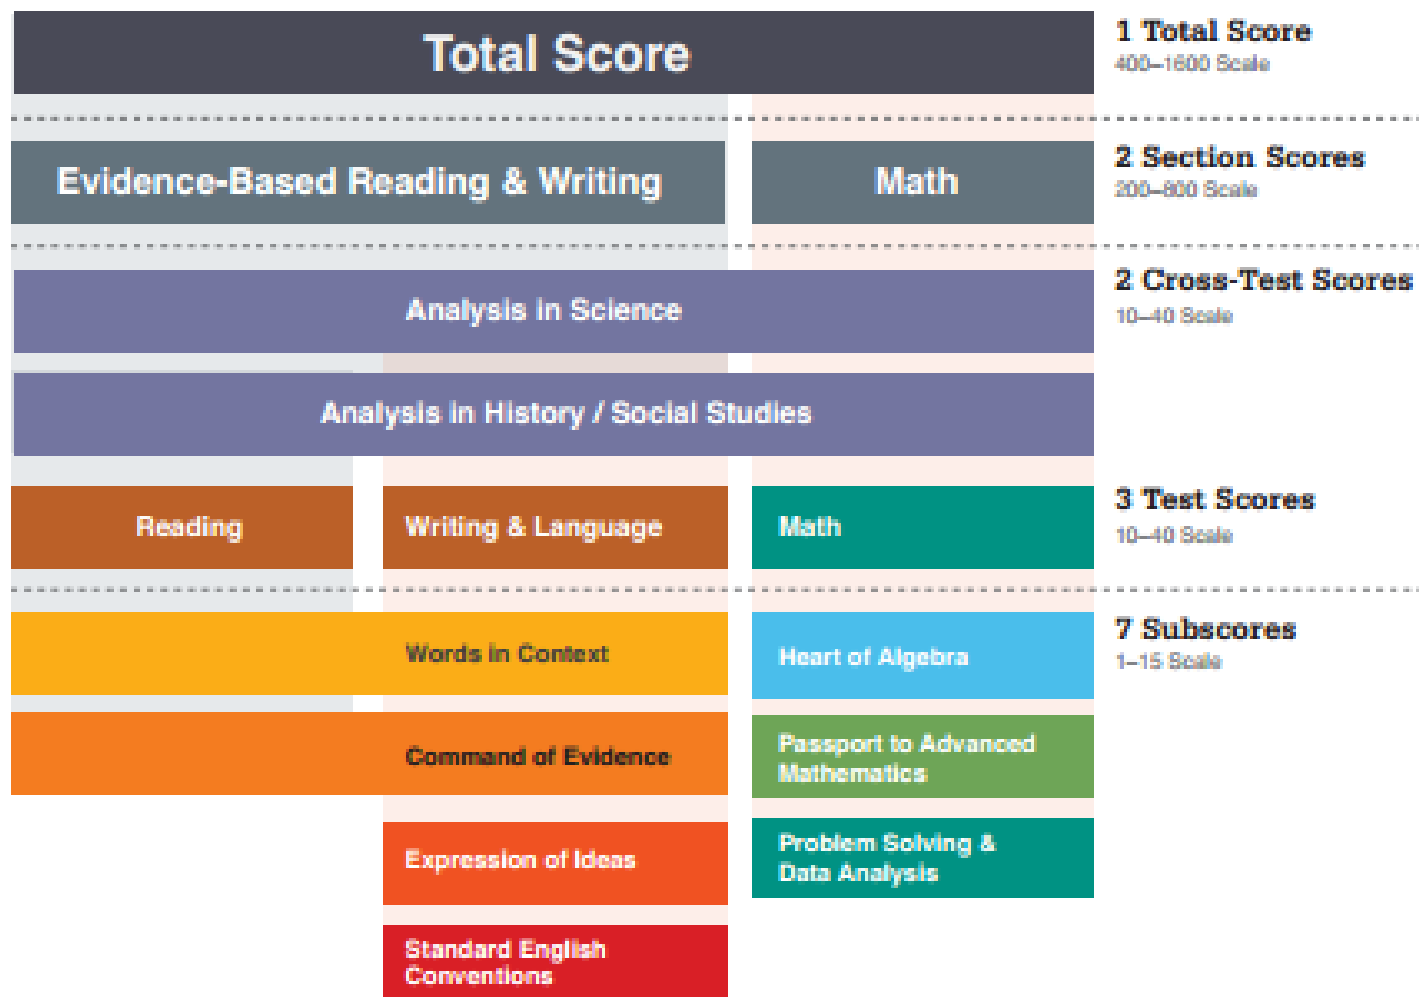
Total Score

1 Total Score
400–1600 Scale

Evidence-Based Reading & Writing

Math

2 Section Scores
200–800 Scale

Analysis in Science

2 Cross-Test Scores
10–40 Scale

Analysis in History / Social Studies

Reading

Writing & Language

Math

3 Test Scores
10–40 Scale

Words in Context

Heart of Algebra

7 Subscores
1–15 Scale

Command of Evidence

Passport to Advanced Mathematics

Expression of Ideas

Problem Solving & Data Analysis

Standard English Conventions